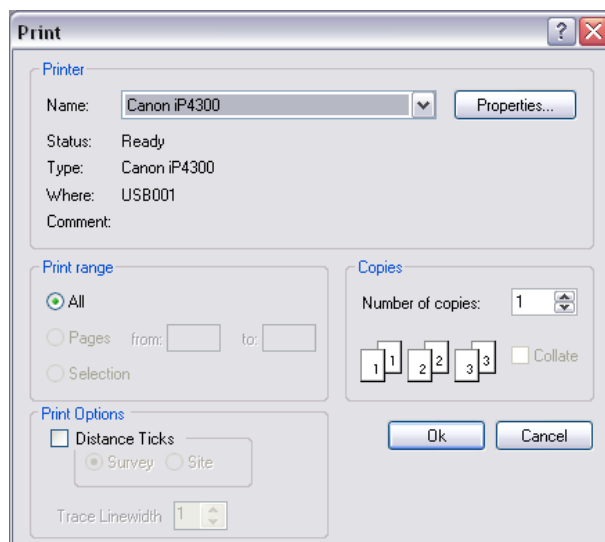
Print

?

Printer

Name: Canon iP4300

Properties...

Status: Ready

Type: Canon iP4300

Where: USB001

Comment:

Print range

All

Pages from: to:

Selection

Copies

Number of copies: 1

1 1 2 2 3 3

Collate

Print Options

Distance Ticks

Survey Site

Trace Linewidth 1

Ok

Cancel